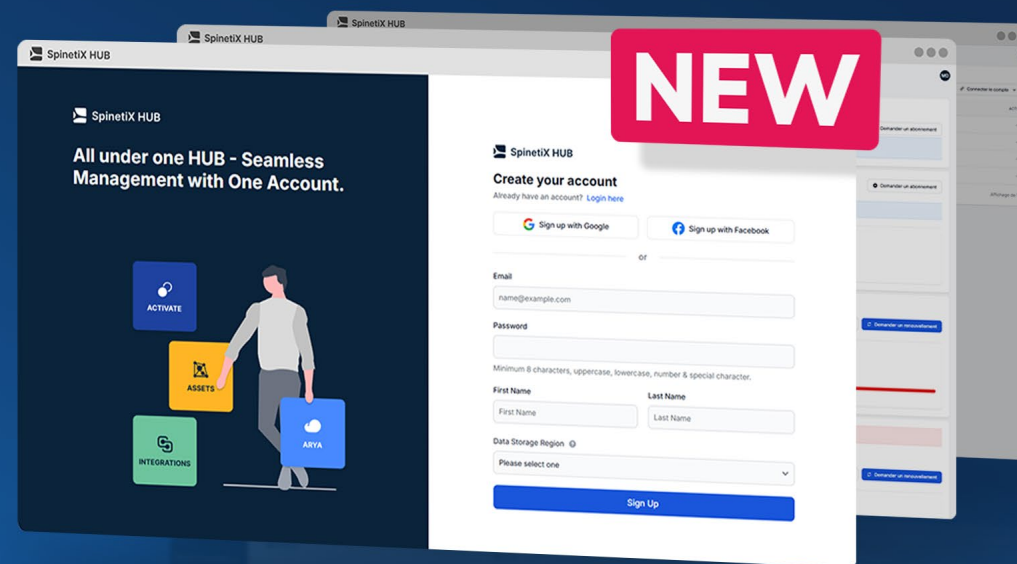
SpinetiX HUB

SpinetiX HUB

SpinetiX HUB

NEW

SpinetiX HUB

All under one HUB - Seamless Management with One Account.

ACTIVATE

ASSETS

INTEGRATIONS

ARYA

SpinetiX HUB

Create your account

Already have an account? Login here

Sign up with Google

Sign up with Facebook

or

Email

name@example.com

Password

Minimum 8 characters, uppercase, lowercase, number & special character.

First Name

First Name

Last Name

Last Name

Data Storage Region

Please select one

Sign Up

Connecter le compte

Demander un abonnement

Demander un abonnement

Demander un renouvellement

Demander un renouvellement